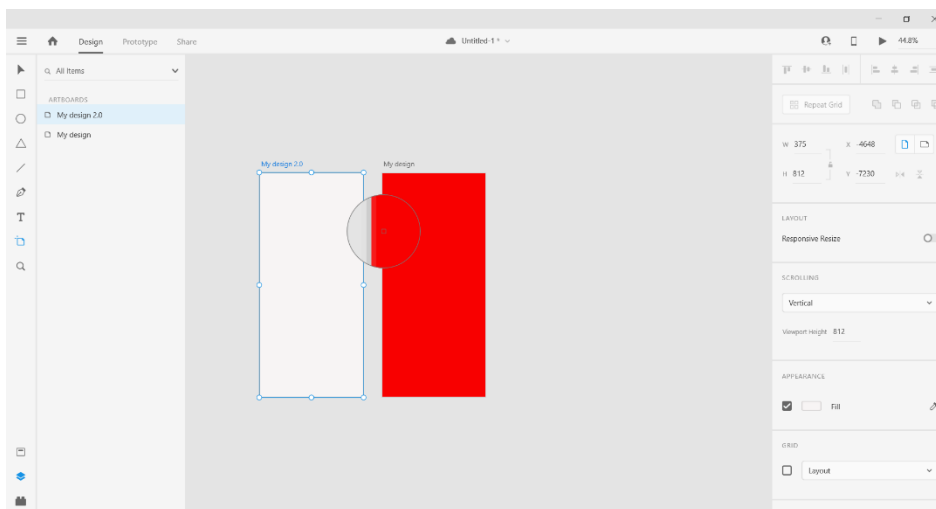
Design Prototype Share

Untitled-1 *

44.8%

All Items

ARTBOARDS

My design 2.0

My design

My design 2.0

My design

Repeat Grid

W 375

X -4648

H 812

Y -7230

LAYOUT

Responsive Resize

SCROLLING

Vertical

Viewport Height 812

APPEARANCE

Fill

GRID

Layout